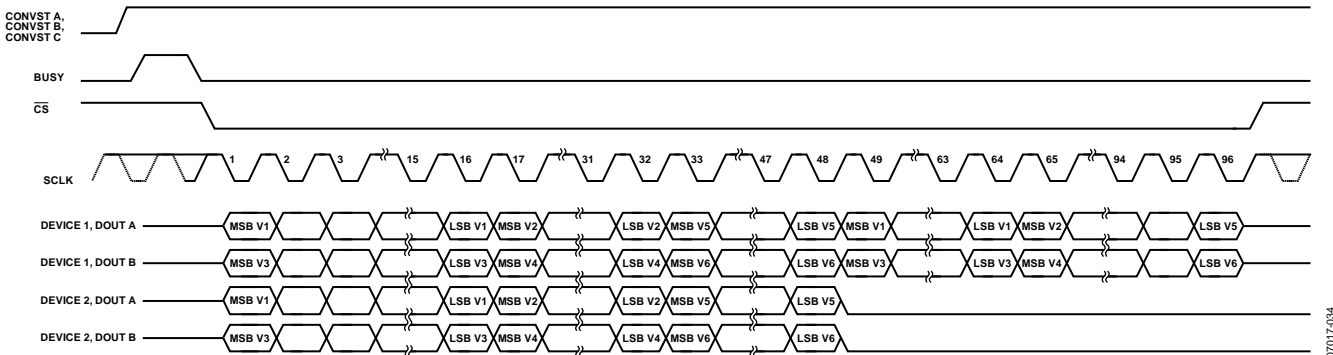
CONVST A, CONVST B, CONVST C

BUSY

$\overline{CS}$

SCLK

1 2 3 15 16 17 31 32 33 47 48 49 63 64 65 94 95 96

DEVICE 1, DOUT A
MSB V1 LSB V1 MSB V2 LSB V2 MSB V5 LSB V5 MSB V1 LSB V1 MSB V2 LSB V5

DEVICE 1, DOUT B
MSB V3 LSB V3 MSB V4 LSB V4 MSB V6 LSB V6 MSB V3 LSB V3 MSB V4 LSB V6

DEVICE 2, DOUT A
MSB V1 LSB V1 MSB V2 LSB V2 MSB V5 LSB V5

DEVICE 2, DOUT B
MSB V3 LSB V3 MSB V4 LSB V4 MSB V6 LSB V6

17017-034